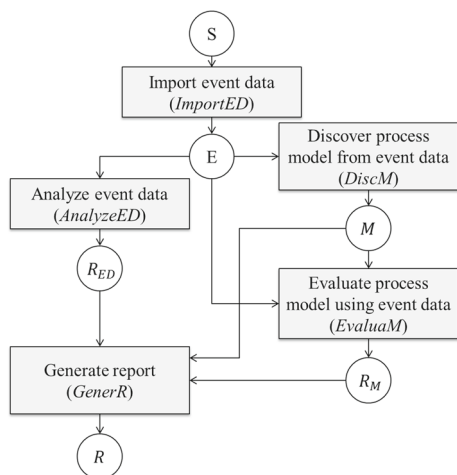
S

Import event data ($ImportED$)

E

Discover process model from event data ($DiscM$)

Analyze event data ($AnalyzeED$)

$M$

$R_{ED}$

Evaluate process model using event data ($EvaluaM$)

Generate report ($GenerR$)

$R_M$

$R$